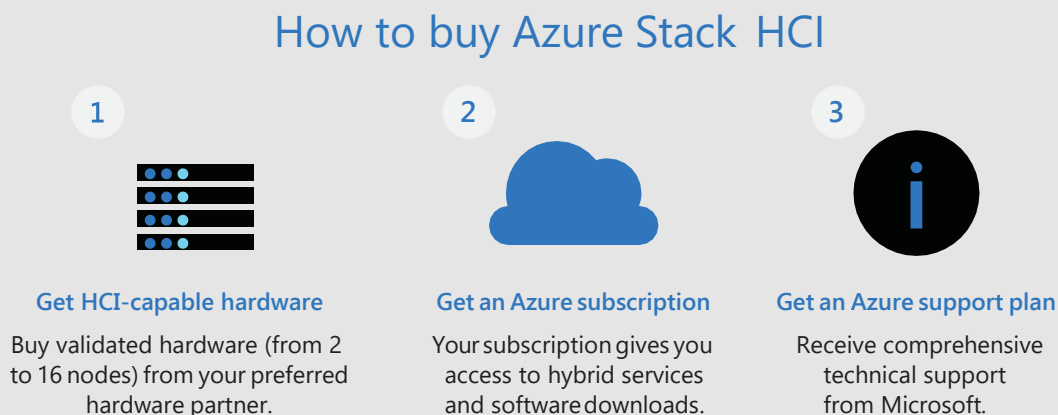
How to buy Azure Stack HCI

1

Get HCI-capable hardware

Buy validated hardware (from 2 to 16 nodes) from your preferred hardware partner.

2

Get an Azure subscription

Your subscription gives you access to hybrid services and software downloads.

3

Get an Azure support plan

Receive comprehensive technical support from Microsoft.